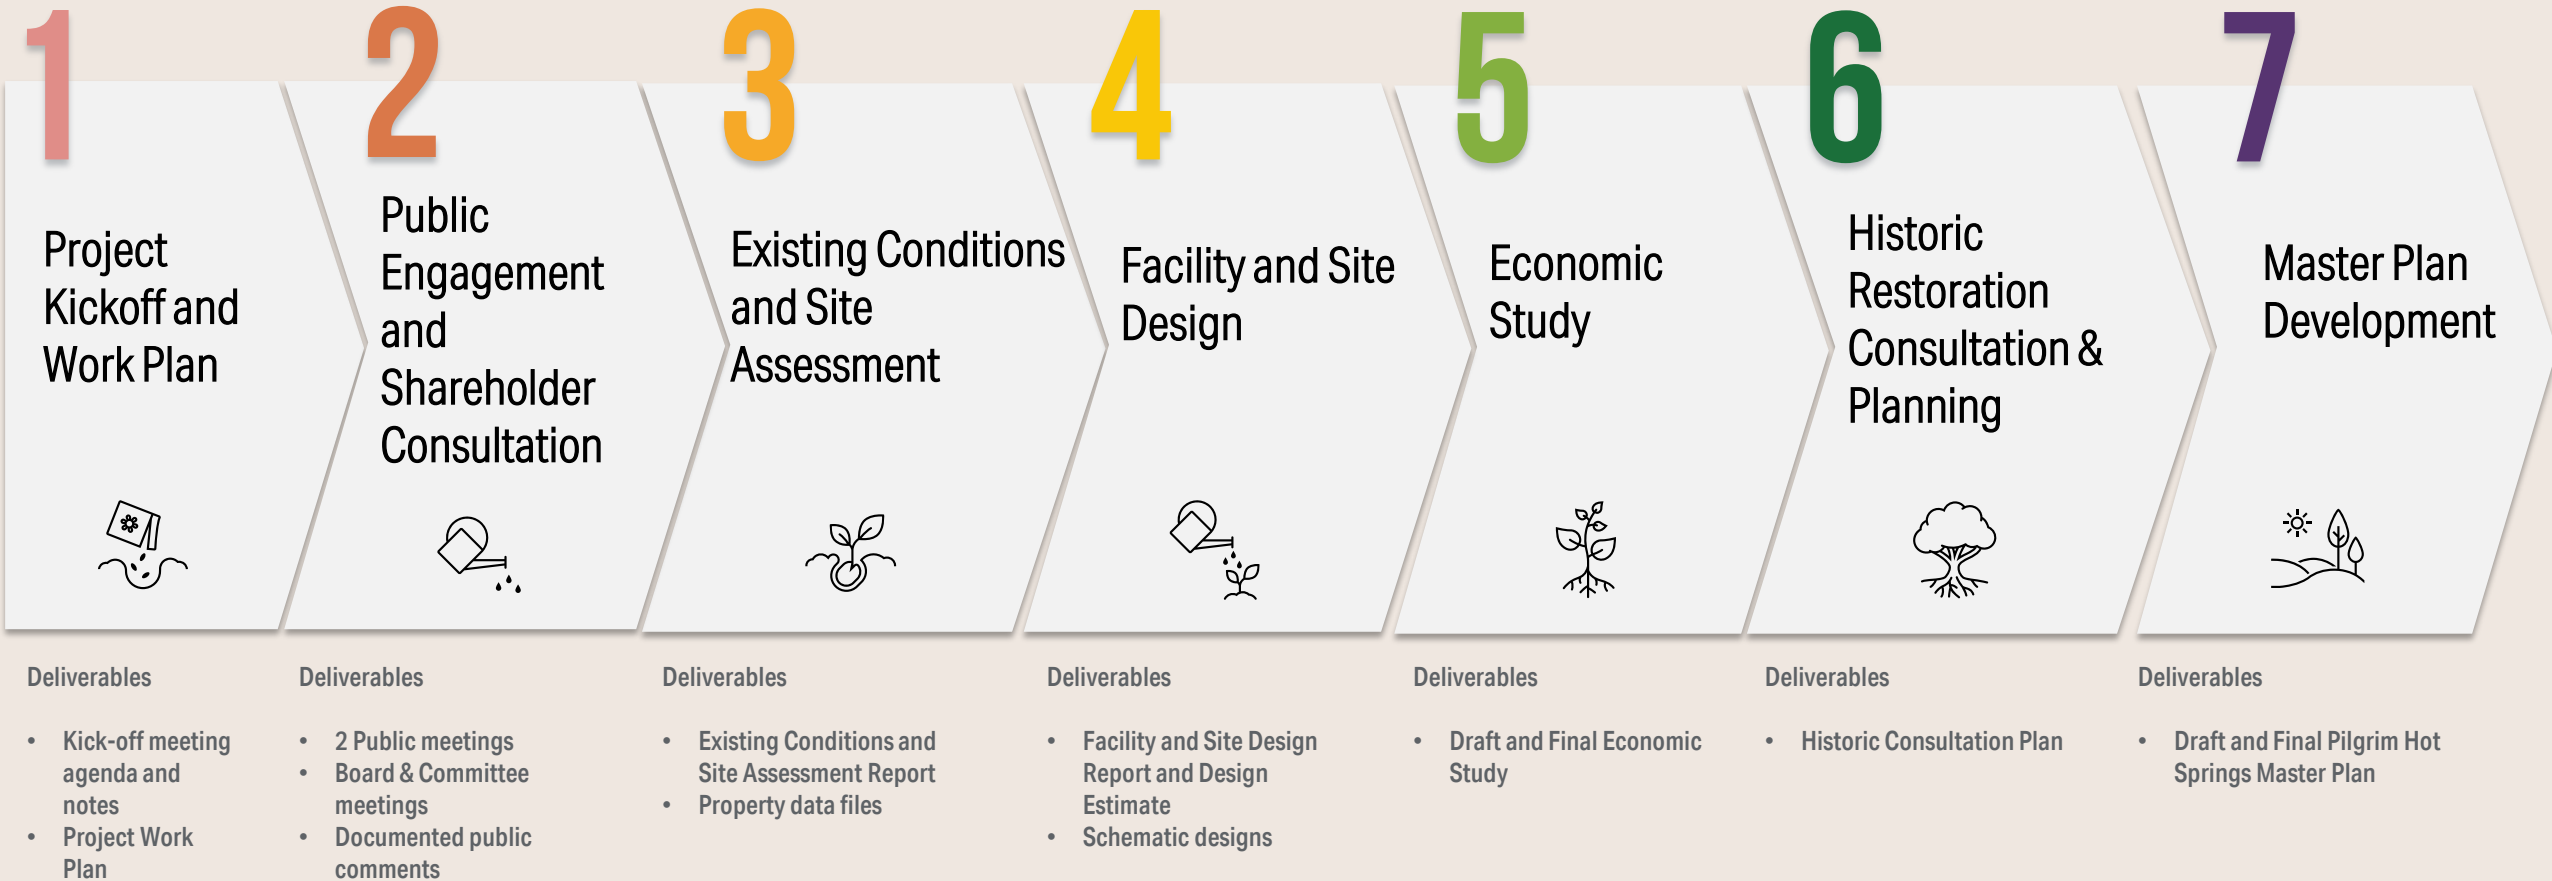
1

Project Kickoff and Work Plan

Deliverables

- Kick-off meeting agenda and notes
- Project Work Plan

2

Public Engagement and Shareholder Consultation

Deliverables

- 2 Public meetings
- Board & Committee meetings
- Documented public comments

3

Existing Conditions and Site Assessment

Deliverables

- Existing Conditions and Site Assessment Report
- Property data files

4

Facility and Site Design

Deliverables

- Facility and Site Design Report and Design Estimate
- Schematic designs

5

Economic Study

Deliverables

- Draft and Final Economic Study

6

Historic Restoration Consultation & Planning

Deliverables

- Historic Consultation Plan

7

Master Plan Development

Deliverables

- Draft and Final Pilgrim Hot Springs Master Plan